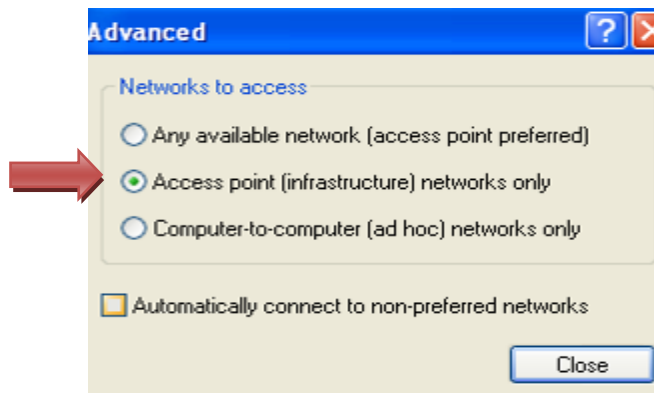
Advanced

Networks to access

Any available network (access point preferred)

Access point (infrastructure) networks only

Computer-to-computer (ad hoc) networks only

Automatically connect to non-preferred networks

Close